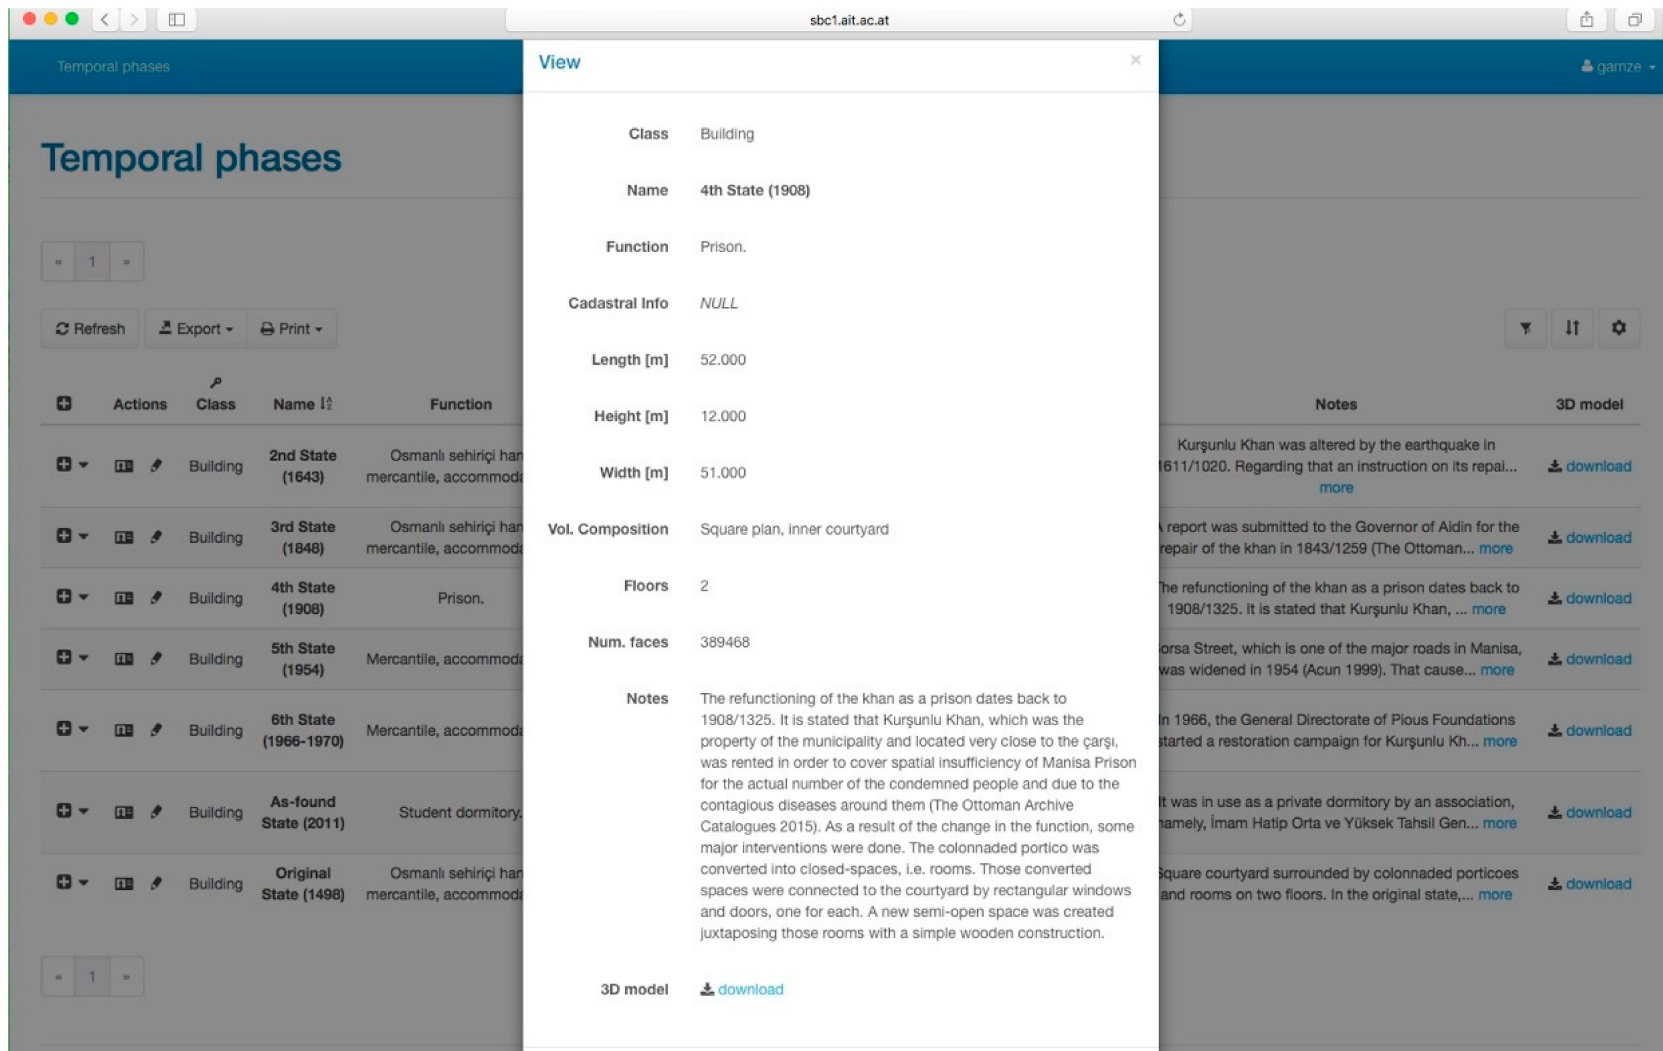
sbc1.ait.ac.at

Temporal phases

gamze

Temporal phases

« 1 »

Refresh Export Print

| | Actions | Class | Name | Function | Notes | 3D model |
|---|---|---|---|---|---|---|
| | | Building | 2nd State (1643) | Osmanlı sehiriçi han mercantile, accommod | Kurşunlu Khan was altered by the earthquake in 1611/1020. Regarding that an instruction on its repai... more | download |
| | | Building | 3rd State (1848) | Osmanlı sehiriçi han mercantile, accommod | report was submitted to the Governor of Aidin for the repair of the khan in 1843/1259 (The Ottoman... more | download |
| | | Building | 4th State (1908) | Prison. | he refunctioning of the khan as a prison dates back to 1908/1325. It is stated that Kurşunlu Khan, ... more | download |
| | | Building | 5th State (1954) | Mercantile, accommod | orsa Street, which is one of the major roads in Manisa, was widened in 1954 (Acun 1999). That cause... more | download |
| | | Building | 6th State (1966-1970) | Mercantile, accommod | n 1966, the General Directorate of Pious Foundations started a restoration campaign for Kurşunlu Kh... more | download |
| | | Building | As-found State (2011) | Student dormitory. | It was in use as a private dormitory by an association, namely, İmam Hatip Orta ve Yüksek Tahsil Gen... more | download |
| | | Building | Original State (1498) | Osmanlı sehiriçi han mercantile, accommod | Square courtyard surrounded by colonnaded porticoes and rooms on two floors. In the original state,... more | download |

« 1 »

View ×

Class Building

Name 4th State (1908)

Function Prison.

Cadastral Info NULL

Length [m] 52.000

Height [m] 12.000

Width [m] 51.000

Vol. Composition Square plan, inner courtyard

Floors 2

Num. faces 389468

Notes The refunctioning of the khan as a prison dates back to 1908/1325. It is stated that Kurşunlu Khan, which was the property of the municipality and located very close to the çarşı, was rented in order to cover spatial insufficiency of Manisa Prison for the actual number of the condemned people and due to the contagious diseases around them (The Ottoman Archive Catalogues 2015). As a result of the change in the function, some major interventions were done. The colonnaded portico was converted into closed-spaces, i.e. rooms. Those converted spaces were connected to the courtyard by rectangular windows and doors, one for each. A new semi-open space was created juxtaposing those rooms with a simple wooden construction.

3D model download